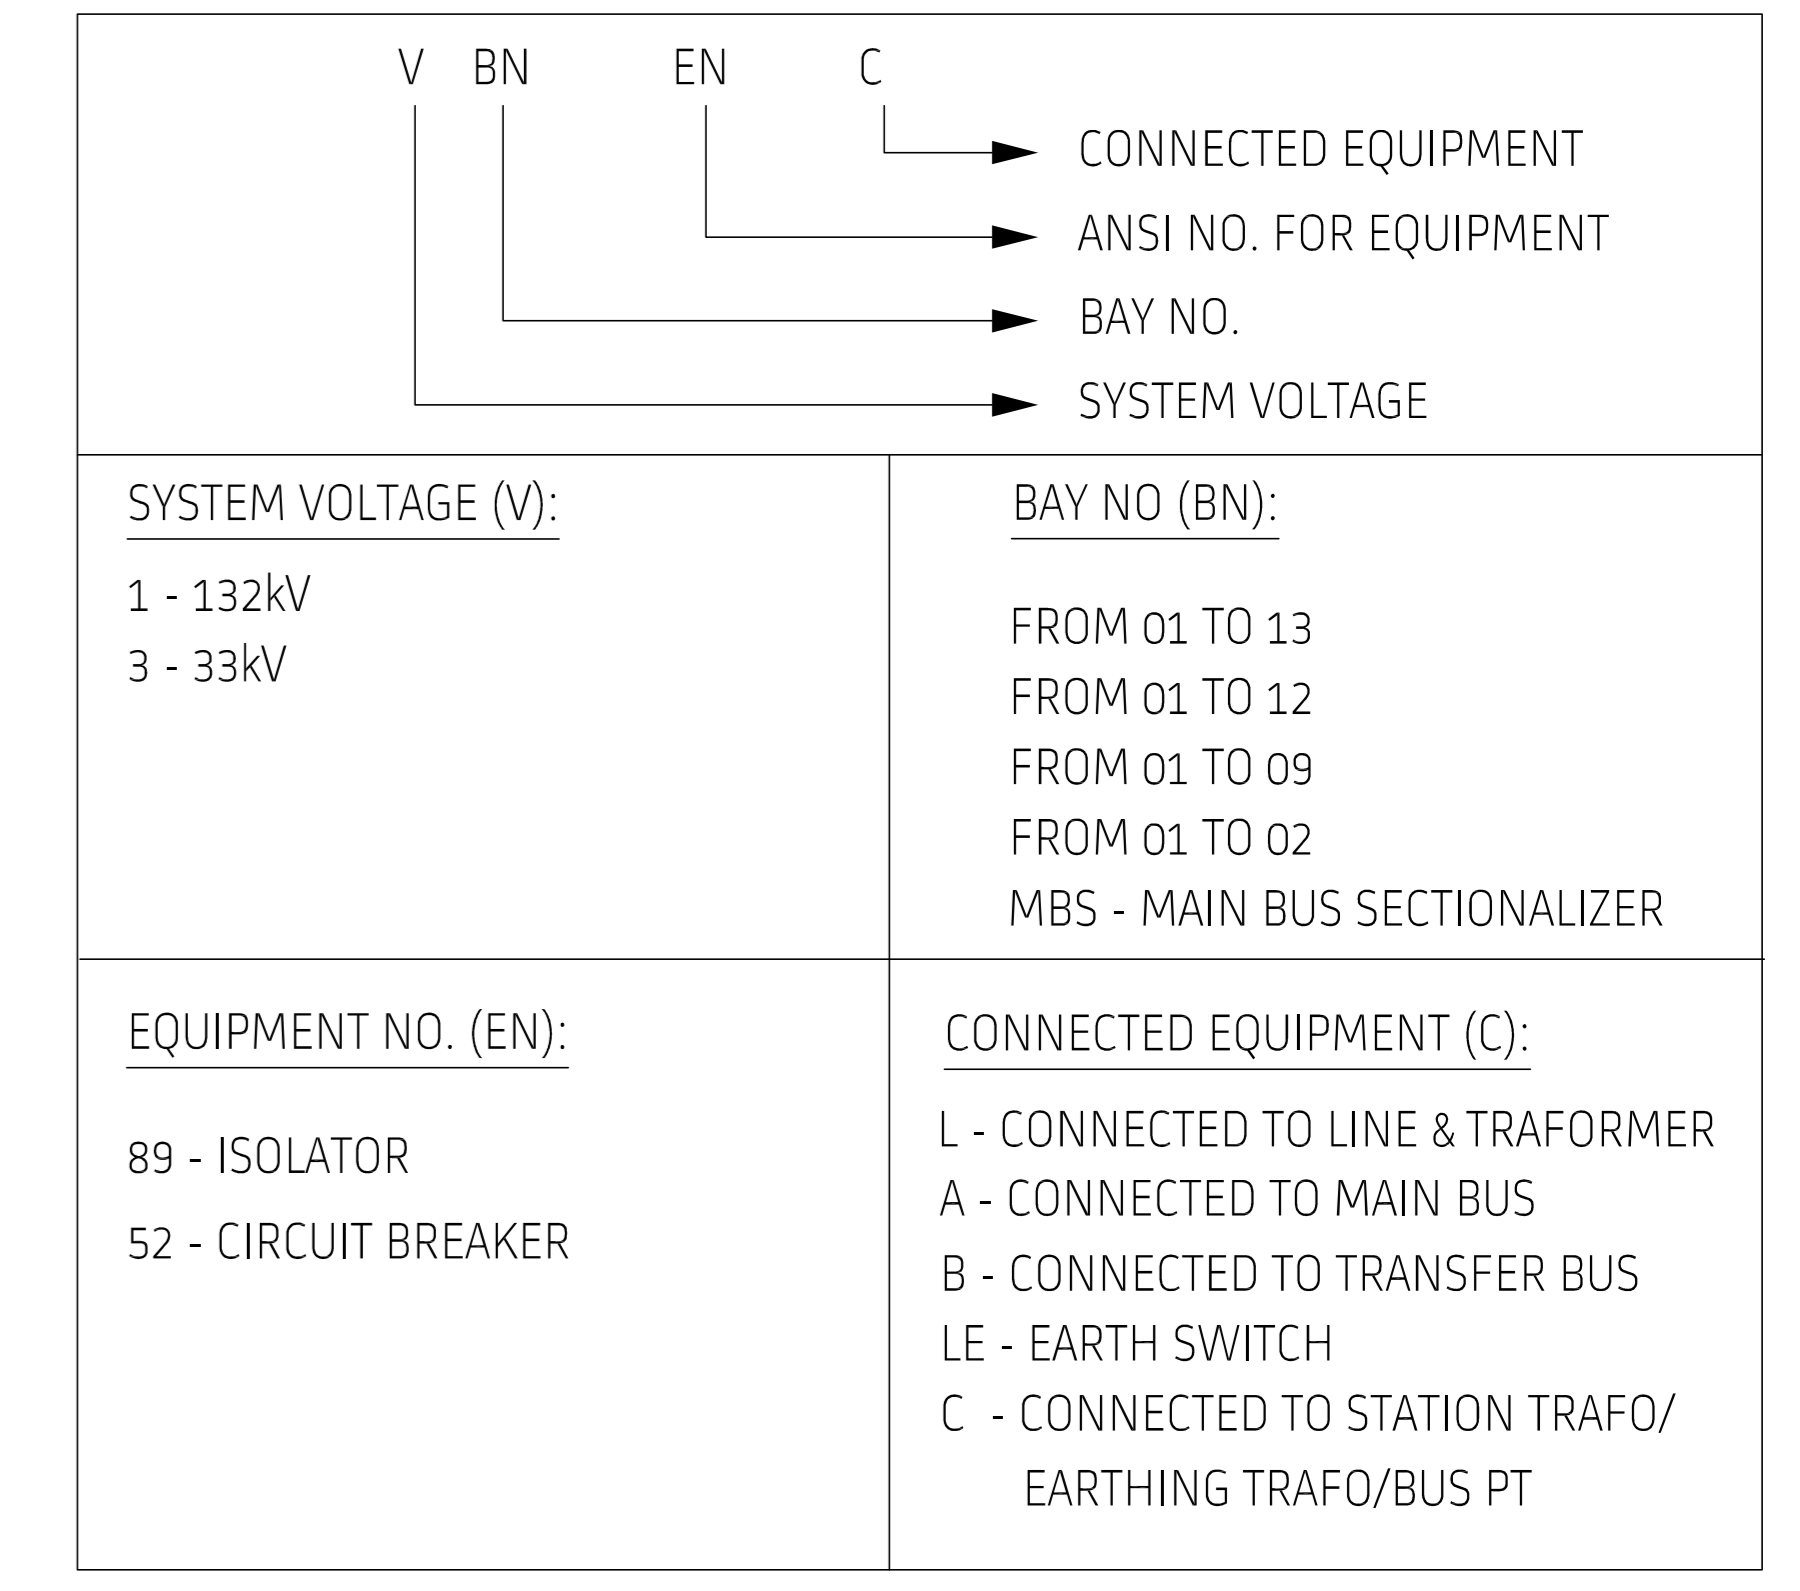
V BN EN C

CONNECTED EQUIPMENT

ANSI NO. FOR EQUIPMENT

BAY NO.

SYSTEM VOLTAGE

SYSTEM VOLTAGE (V):

1 - 132kV

3 - 33kV

BAY NO (BN):

FROM 01 TO 13

FROM 01 TO 12

FROM 01 TO 09

FROM 01 TO 02

MBS - MAIN BUS SECTIONALIZER

EQUIPMENT NO. (EN):

89 - ISOLATOR

52 - CIRCUIT BREAKER

CONNECTED EQUIPMENT (C):

L - CONNECTED TO LINE & TRAFORMER

A - CONNECTED TO MAIN BUS

B - CONNECTED TO TRANSFER BUS

LE - EARTH SWITCH

C - CONNECTED TO STATION TRAFO/ EARTHING TRAFO/BUS PT